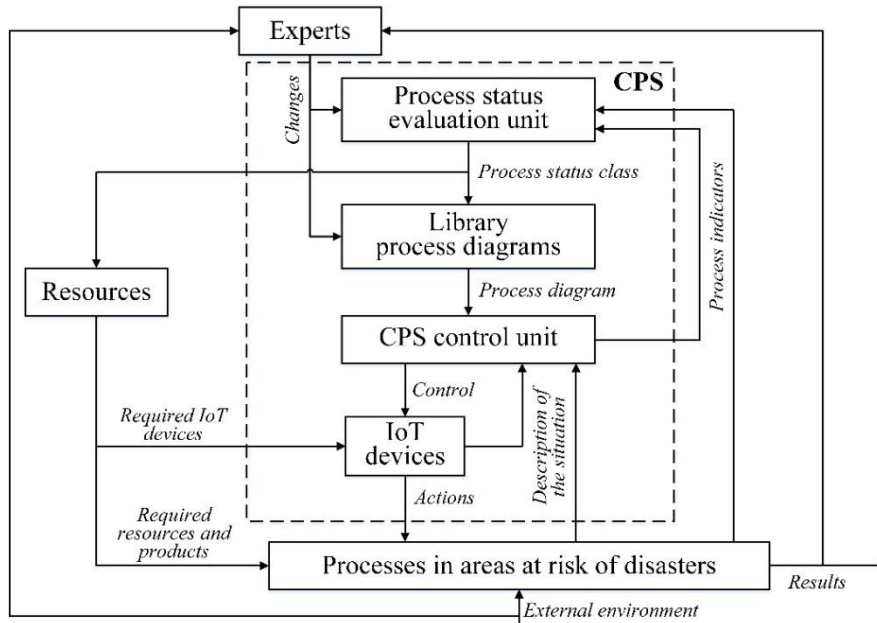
Experts

CPS

Changes

Process status evaluation unit

Process status class

Process indicators

Library process diagrams

Resources

Process diagram

CPS control unit

Control

Required IoT devices

IoT devices

Description of the situation

Actions

Required resources and products

Processes in areas at risk of disasters

Results

External environment